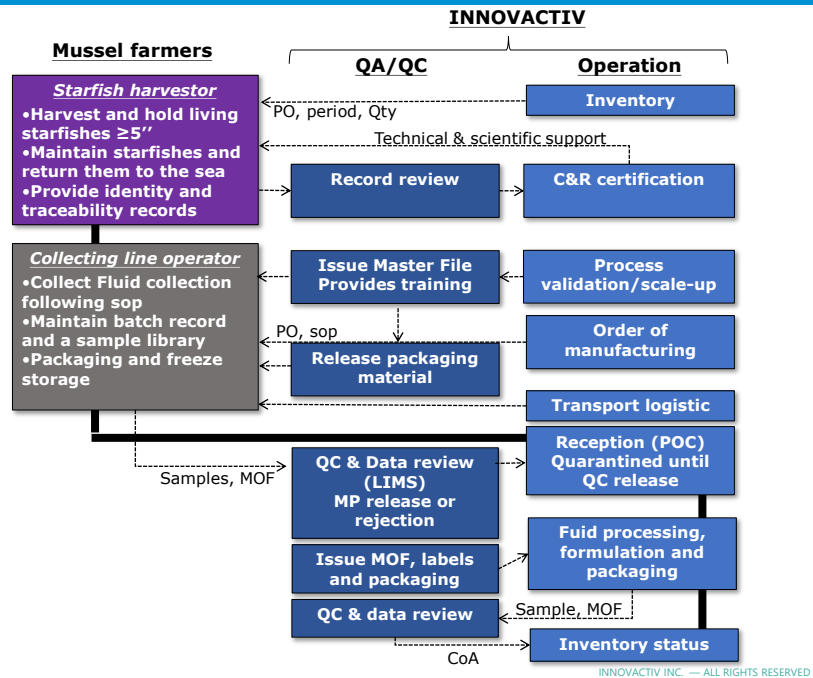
INNOVACTIV

Mussel farmers

QA/QC

Operation

Starfish harvestor
•Harvest and hold living starfishes ≥5''
•Maintain starfishes and return them to the sea
•Provide identity and traceability records

PO, period, Qty

Inventory

Technical & scientific support

Record review

C&R certification

Collecting line operator
•Collect Fluid collection following sop
•Maintain batch record and a sample library
•Packaging and freeze storage

Issue Master File Provides training

Process validation/scale-up

PO, sop

Order of manufacturing

Release packaging material

Transport logistic

Reception (POC) Quarantined until QC release

Samples, MOF

QC & Data review (LIMS) MP release or rejection

Issue MOF, labels and packaging

Fuid processing, formulation and packaging

QC & data review

Sample, MOF

Inventory status

CoA

INNOVACTIV INC. — ALL RIGHTS RESERVED